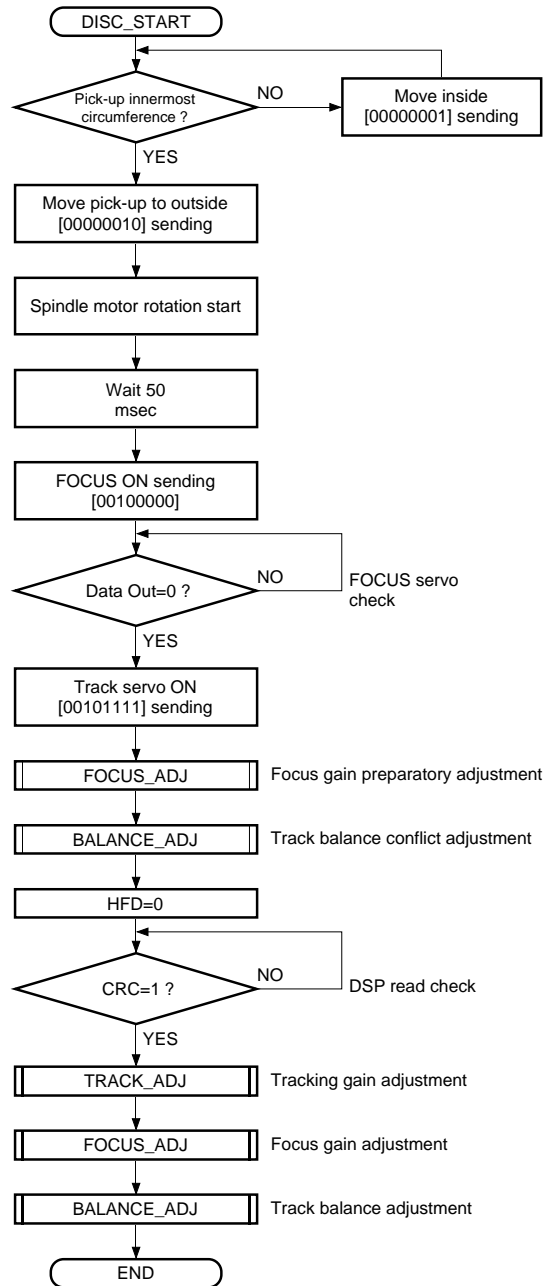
DISC_START

Pick-up innermost circumference ?

NO

Move inside [00000001] sending

YES

Move pick-up to outside [00000010] sending

Spindle motor rotation start

Wait 50 msec

FOCUS ON sending [00100000]

Data Out=0 ?

NO

FOCUS servo check

YES

Track servo ON [00101111] sending

FOCUS_ADJ

Focus gain preparatory adjustment

BALANCE_ADJ

Track balance conflict adjustment

HFD=0

CRC=1 ?

NO

DSP read check

YES

TRACK_ADJ

Tracking gain adjustment

FOCUS_ADJ

Focus gain adjustment

BALANCE_ADJ

Track balance adjustment

END